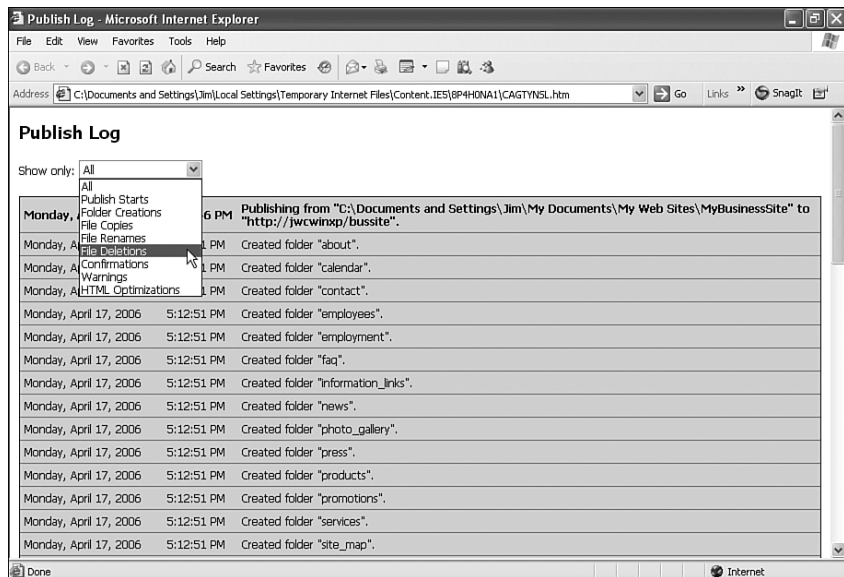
Publish Log - Microsoft Internet Explorer

File Edit View Favorites Tools Help

Back Search Favorites

Address C:\Documents and Settings\Jim\Local Settings\Temporary Internet Files\Content.IE5\8P4H0NA1\CAGTYNSL.htm Go Links SnagIt

Publish Log

Show only: All

All
Publish Starts
Folder Creations
File Copies
File Renames
File Deletions
Confirmations
Warnings
HTML Optimizations

| Monday, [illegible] | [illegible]6 PM | Publishing from "C:\Documents and Settings\Jim\My Documents\My Web Sites\MyBusinessSite" to "http://jwcwinxp/bussite". |
|---|---|---|
| Monday, A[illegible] | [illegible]1 PM | Created folder "about". |
| Monday, A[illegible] | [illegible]1 PM | Created folder "calendar". |
| Monday, A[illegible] | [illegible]1 PM | Created folder "contact". |
| Monday, April 17, 2006 | 5:12:51 PM | Created folder "employees". |
| Monday, April 17, 2006 | 5:12:51 PM | Created folder "employment". |
| Monday, April 17, 2006 | 5:12:51 PM | Created folder "faq". |
| Monday, April 17, 2006 | 5:12:51 PM | Created folder "information_links". |
| Monday, April 17, 2006 | 5:12:51 PM | Created folder "news". |
| Monday, April 17, 2006 | 5:12:51 PM | Created folder "photo_gallery". |
| Monday, April 17, 2006 | 5:12:51 PM | Created folder "press". |
| Monday, April 17, 2006 | 5:12:51 PM | Created folder "products". |
| Monday, April 17, 2006 | 5:12:51 PM | Created folder "promotions". |
| Monday, April 17, 2006 | 5:12:51 PM | Created folder "services". |
| Monday, April 17, 2006 | 5:12:51 PM | Created folder "site_map". |

Done Internet